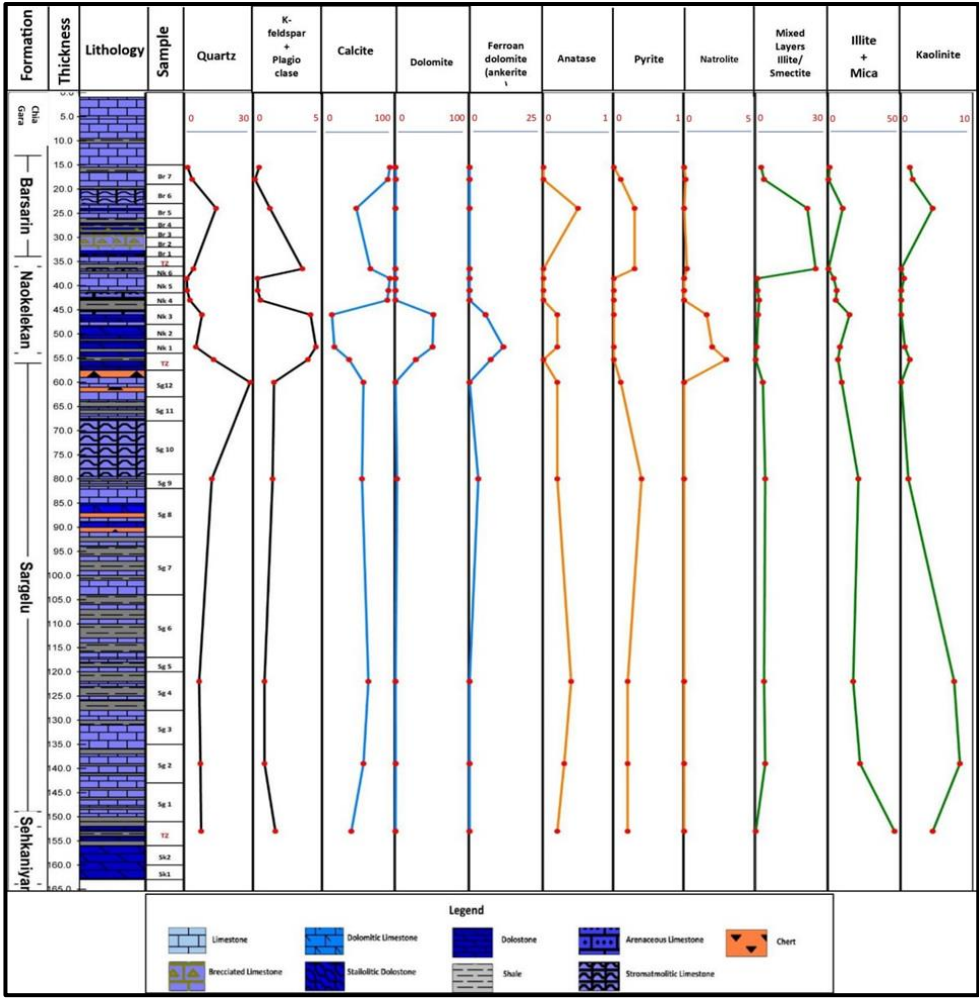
Formation | Thickness | Lithology | Sample | Quartz | K-feldspar + Plagio clase | Calcite | Dolomite | Ferroan dolomite (ankerite) | Anatase | Pyrite | Natrolite | Mixed Layers Illite/ Smectite | Illite + Mica | Kaolinite

0 30 | 0 5 | 0 100 | 0 100 | 0 25 | 0 1 | 0 1 | 0 5 | 0 30 | 0 50 | 0 10

Chia Gara
Barsarin
Naokelekan
Sargelu
Sehkaniyan

0.0 5.0 10.0 15.0 20.0 25.0 30.0 35.0 40.0 45.0 50.0 55.0 60.0 65.0 70.0 75.0 80.0 85.0 90.0 95.0 100.0 105.0 110.0 115.0 120.0 125.0 130.0 135.0 140.0 145.0 150.0 155.0 160.0 165.0

Br 7
Br 6
Br 5
Br 4
Br 3
Br 2
Br 1
T2
Nk 6
Nk 5
Nk 4
Nk 3
Nk 2
Nk 1
T2
Sg12
Sg 11
Sg 10
Sg 9
Sg 8
Sg 7
Sg 6
Sg 5
Sg 4
Sg 3
Sg 2
Sg 1
T2
Sk2
Sk1

Legend
Limestone
Dolomitic Limestone
Dolostone
Arenaceous Limestone
Chert
Brecciated Limestone
Stalkolitic Dolostone
Shale
Stromatmolitic Limestone